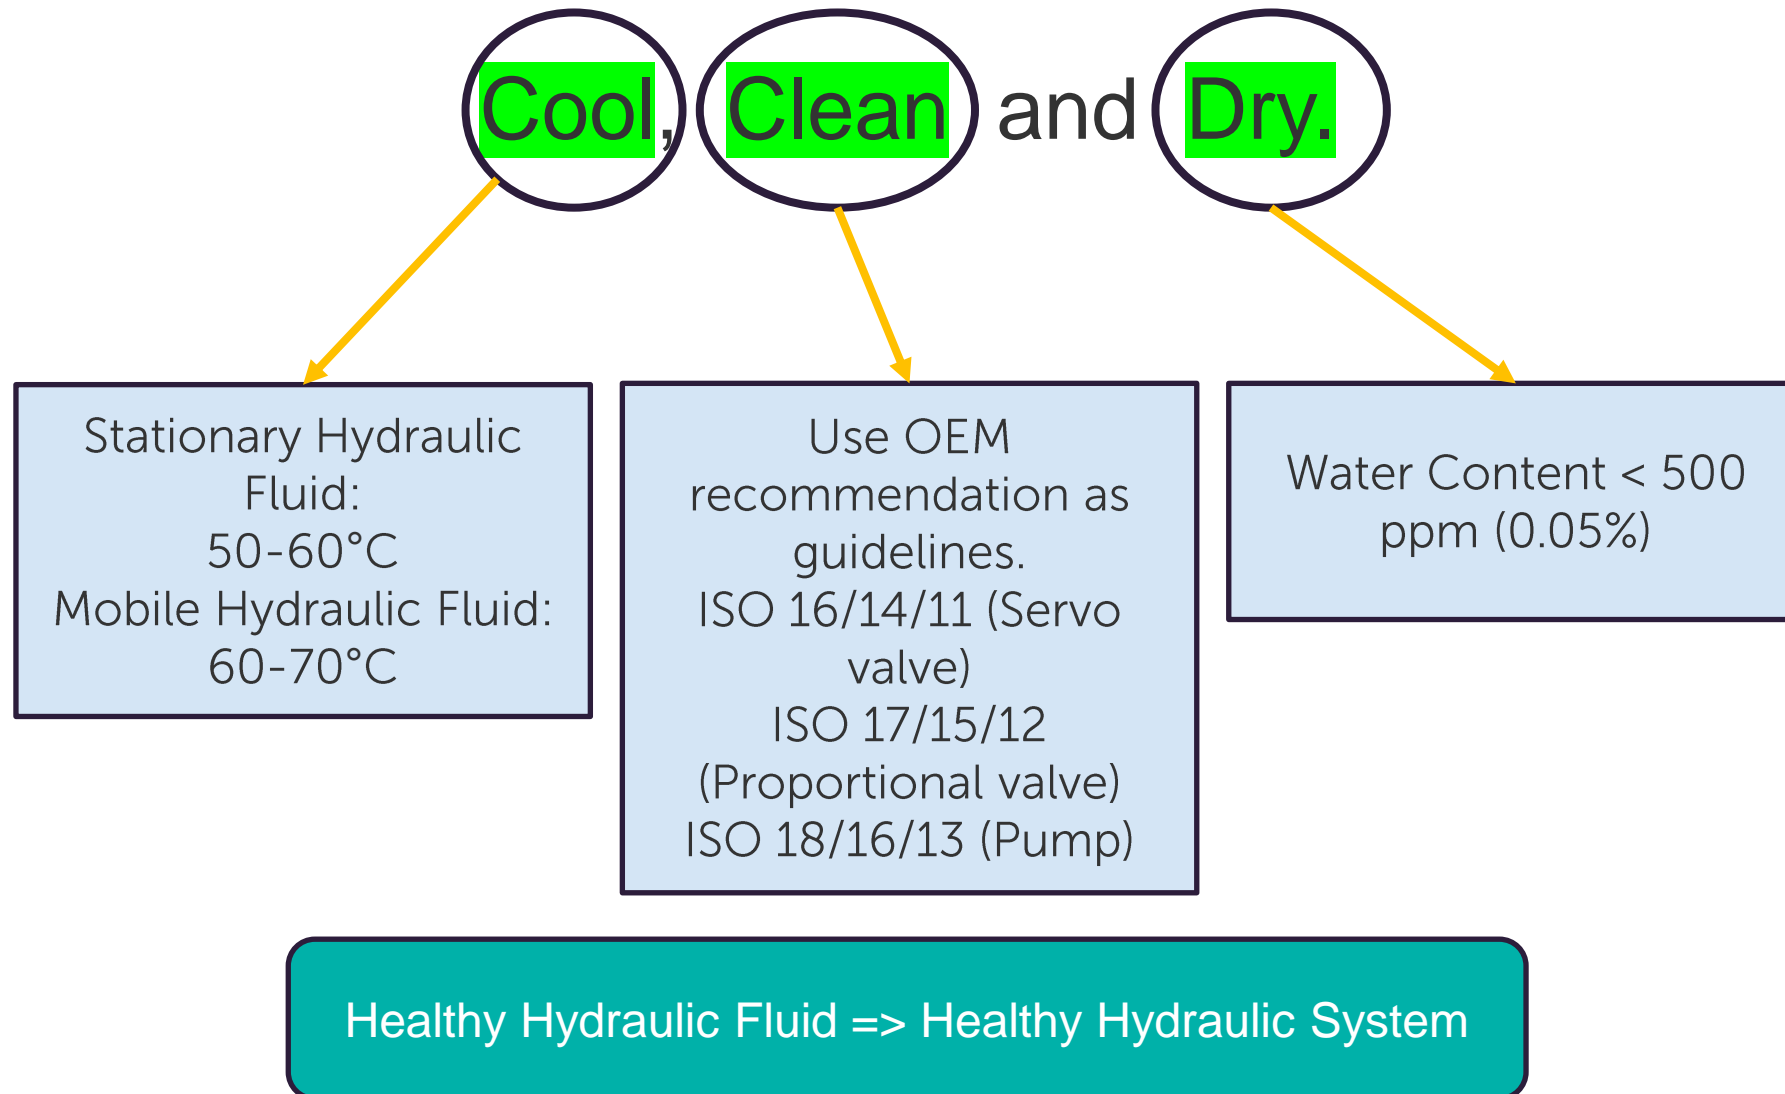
Cool, Clean and Dry.

Stationary Hydraulic Fluid:
50-60°C
Mobile Hydraulic Fluid:
60-70°C

Use OEM recommendation as guidelines.
ISO 16/14/11 (Servo valve)
ISO 17/15/12 (Proportional valve)
ISO 18/16/13 (Pump)

Water Content < 500 ppm (0.05%)

Healthy Hydraulic Fluid => Healthy Hydraulic System